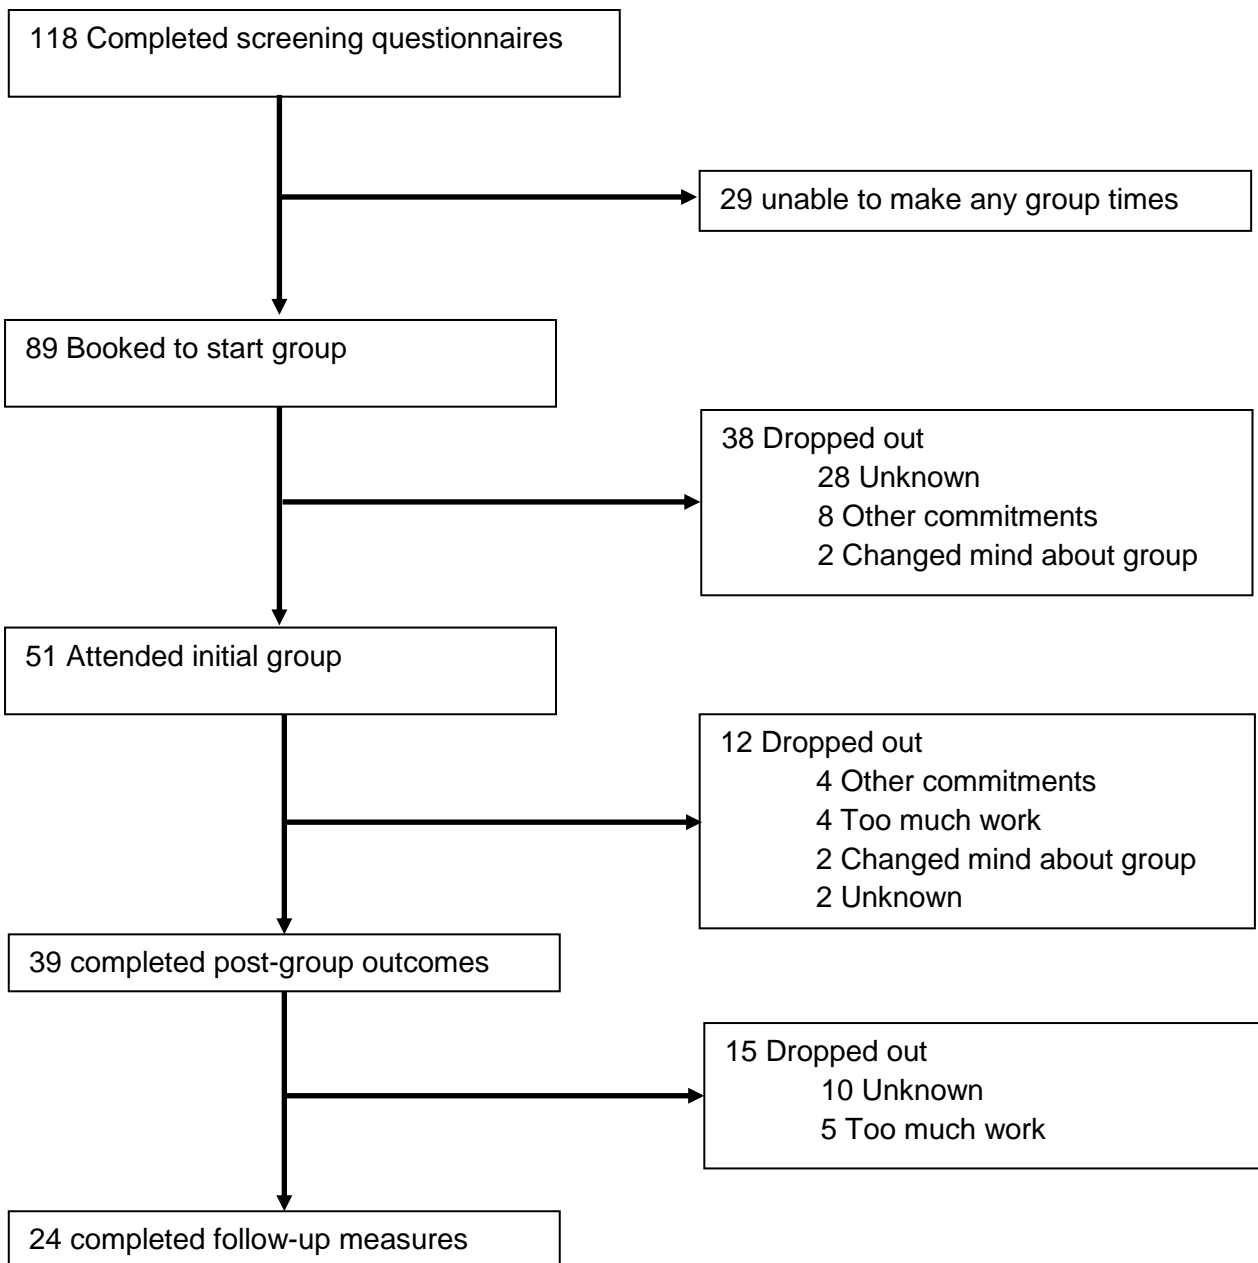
118 Completed screening questionnaires

29 unable to make any group times

89 Booked to start group

38 Dropped out
28 Unknown
8 Other commitments
2 Changed mind about group

51 Attended initial group

12 Dropped out
4 Other commitments
4 Too much work
2 Changed mind about group
2 Unknown

39 completed post-group outcomes

15 Dropped out
10 Unknown
5 Too much work

24 completed follow-up measures